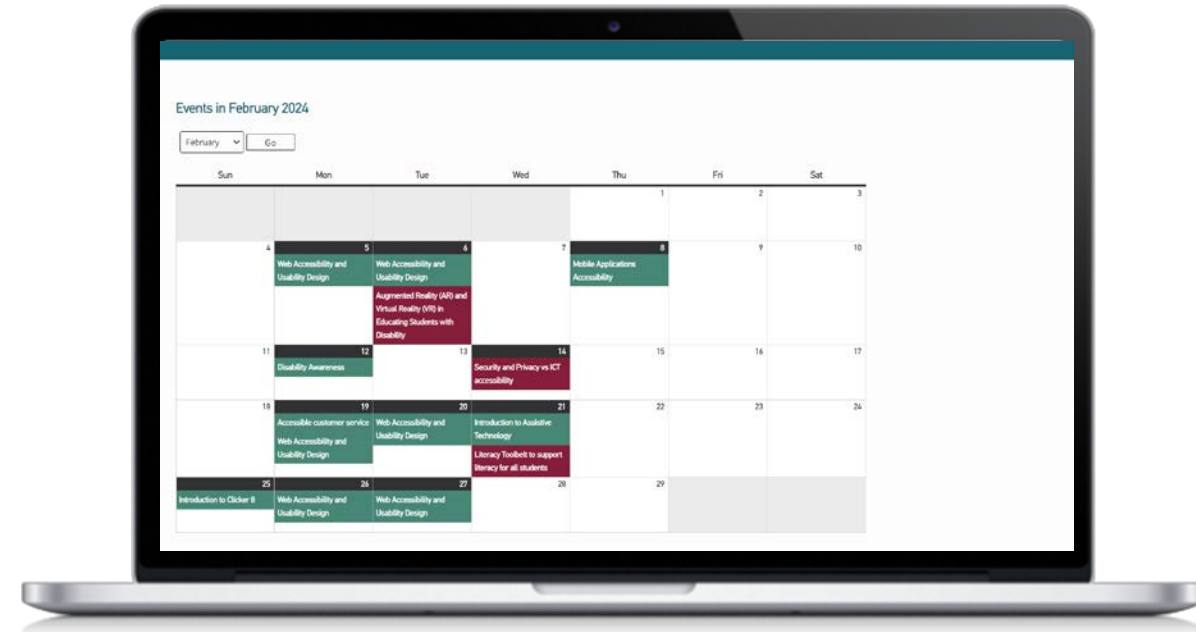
Events in February 2024

February Go

| Sun | Mon | Tue | Wed | Thu | Fri | Sat |
|---|---|---|---|---|---|---|
| | | | | 1 | 2 | 3 |
| 4 | 5 Web Accessibility and Usability Design | 6 Web Accessibility and Usability Design; Augmented Reality (AR) and Virtual Reality (VR) in Educating Students with Disability | 7 | 8 Mobile Applications Accessibility | 9 | 10 |
| 11 | 12 Disability Awareness | 13 | 14 Security and Privacy vs ICT accessibility | 15 | 16 | 17 |
| 18 | 19 Accessible customer service; Web Accessibility and Usability Design | 20 Web Accessibility and Usability Design | 21 Introduction to Assistive Technology; Literacy Toolbelt to support literacy for all students | 22 | 23 | 24 |
| 25 Introduction to Clicker 8 | 26 Web Accessibility and Usability Design | 27 Web Accessibility and Usability Design | 28 | 29 | | |